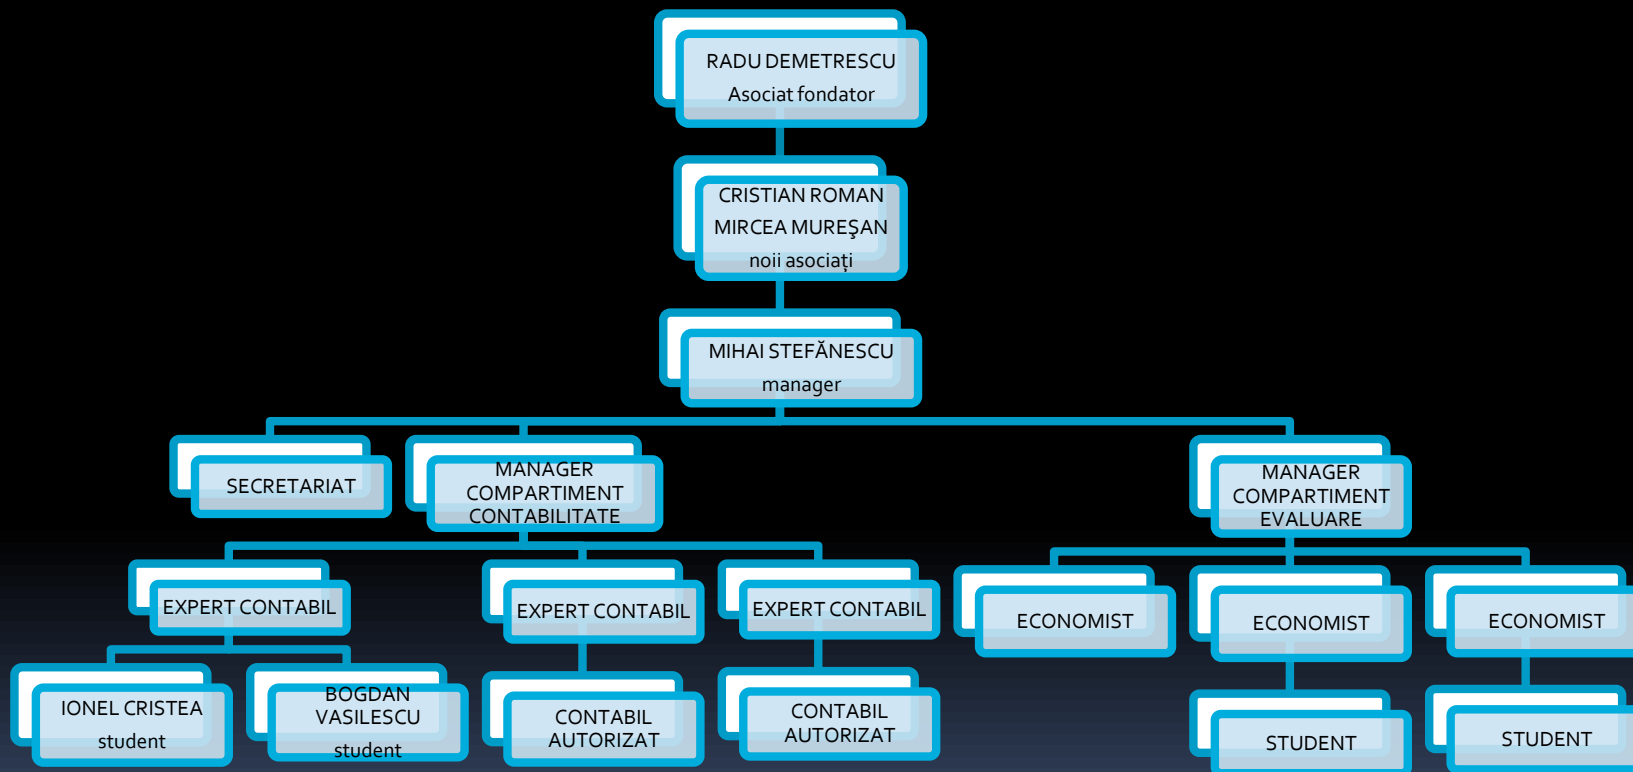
RADU DEMETRESCU
Asociat fondator

CRISTIAN ROMAN
MIRCEA MUREŞAN
noii asociaţi

MIHAI STEFĂNESCU
manager

SECRETARIAT

MANAGER COMPARTIMENT CONTABILITATE

MANAGER COMPARTIMENT EVALUARE

EXPERT CONTABIL

EXPERT CONTABIL

EXPERT CONTABIL

ECONOMIST

ECONOMIST

ECONOMIST

IONEL CRISTEA
student

BOGDAN VASILESCU
student

CONTABIL AUTORIZAT

CONTABIL AUTORIZAT

STUDENT

STUDENT